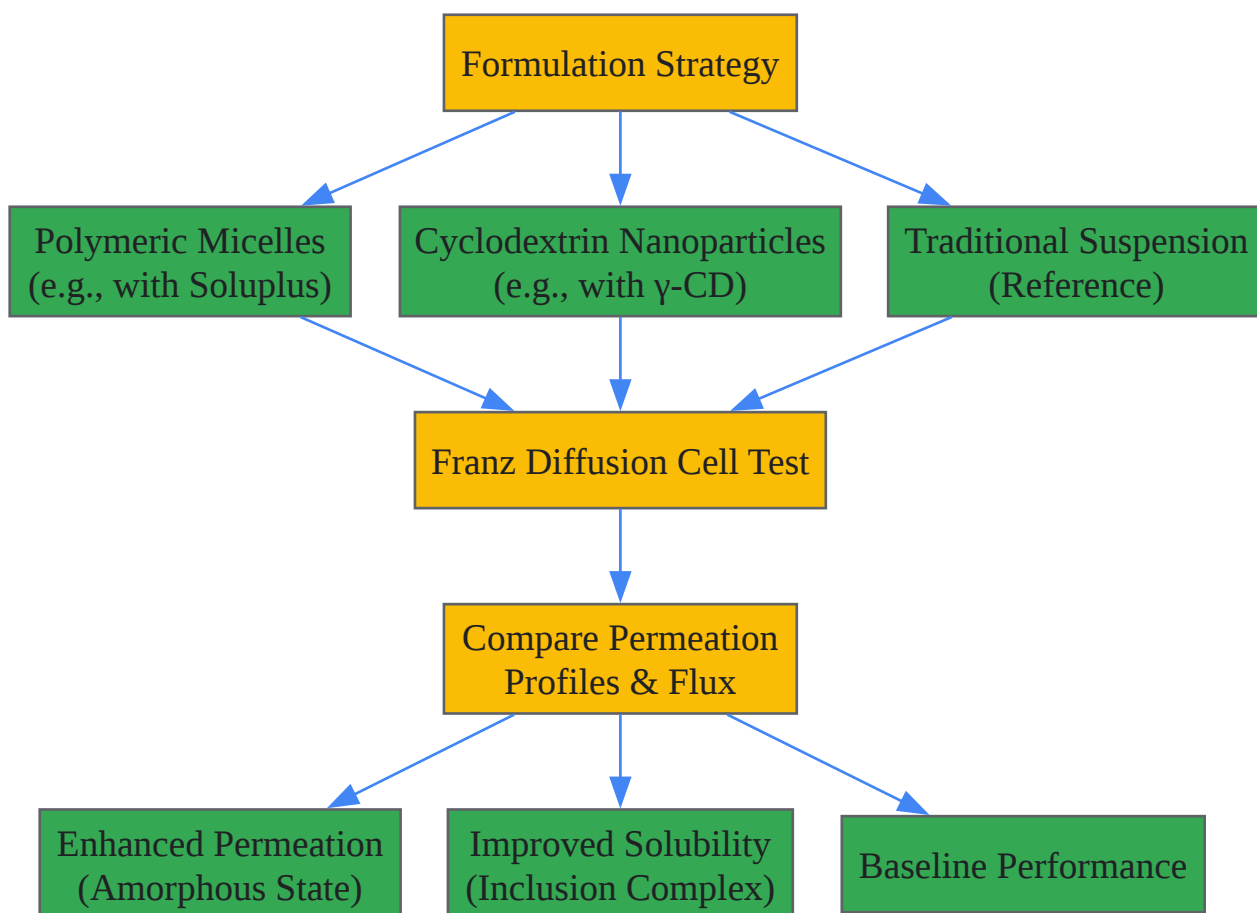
Formulation Strategy

Polymeric Micelles (e.g., with Soluplus)

Cyclodextrin Nanoparticles (e.g., with γ-CD)

Traditional Suspension (Reference)

Franz Diffusion Cell Test

Compare Permeation Profiles & Flux

Enhanced Permeation (Amorphous State)

Improved Solubility (Inclusion Complex)

Baseline Performance